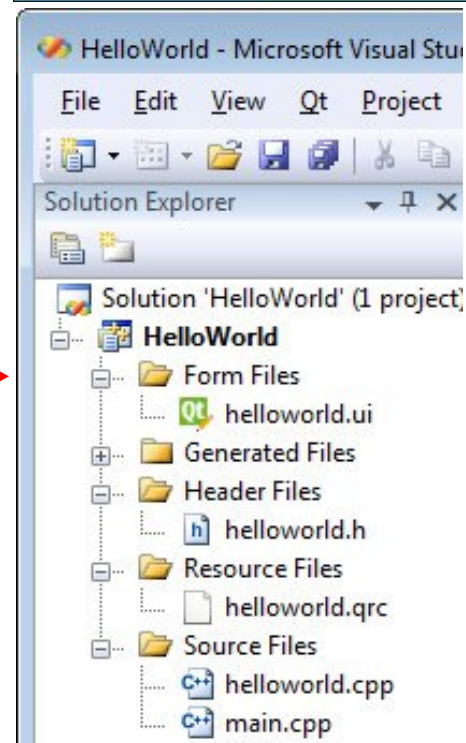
HelloWorld - Microsoft Visual Stu

File Edit View Qt Project

Solution Explorer

Solution 'HelloWorld' (1 project)
HelloWorld
Form Files
helloworld.ui
Generated Files
Header Files
helloworld.h
Resource Files
helloworld.qrc
Source Files
helloworld.cpp
main.cpp